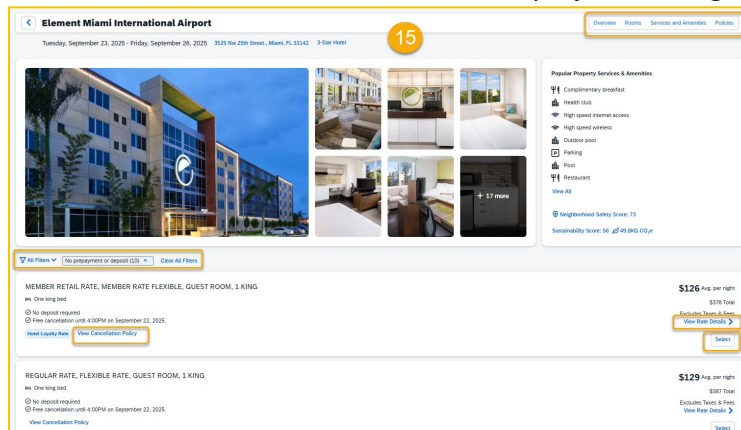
Element Miami International Airport

Overview Rooms Services and Amenities Policies

Tuesday, September 23, 2025 - Friday, September 26, 2025 3525 Nw 25th Street., Miami, FL 33142 3-Star Hotel

15

+ 17 more

Popular Property Services & Amenities

Complimentary breakfast

Health club

High speed internet access

High speed wireless

Outdoor pool

Parking

Pool

Restaurant

View All

Neighborhood Safety Score: 73

Sustainability Score: 56 49.8KG $CO_2e$

All Filters No prepayment or deposit (10) × Clear All Filters

MEMBER RETAIL RATE, MEMBER RATE FLEXIBLE, GUEST ROOM, 1 KING

One king bed

No deposit required

Free cancellation until 4:00PM on September 22, 2025.

Hotel Loyalty Rate View Cancellation Policy

$126 Avg. per night

$378 Total

Excludes Taxes & Fees

View Rate Details

Select

REGULAR RATE, FLEXIBLE RATE, GUEST ROOM, 1 KING

One king bed

No deposit required

Free cancellation until 4:00PM on September 22, 2025.

View Cancellation Policy

$129 Avg. per night

$387 Total

Excludes Taxes & Fees

View Rate Details

Select